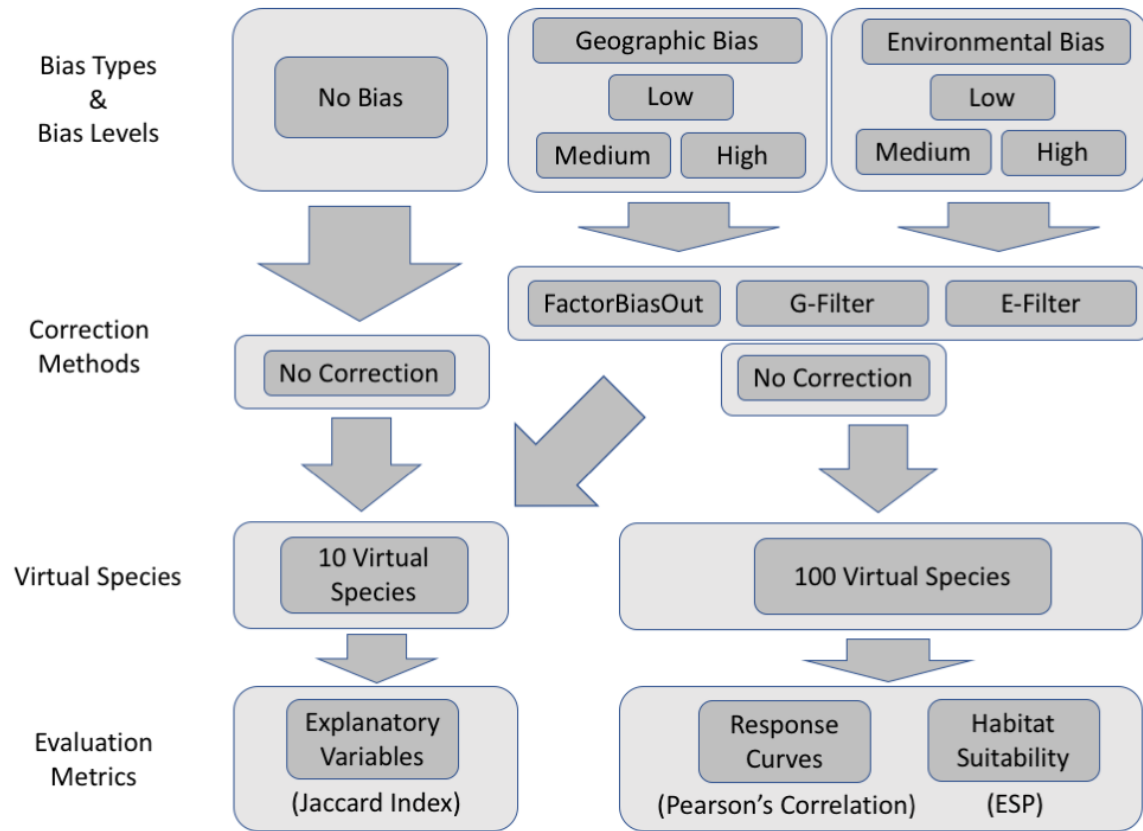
Bias Types & Bias Levels

No Bias

Geographic Bias
Low
Medium
High

Environmental Bias
Low
Medium
High

Correction Methods

FactorBiasOut
G-Filter
E-Filter

No Correction

No Correction

Virtual Species

10 Virtual Species

100 Virtual Species

Evaluation Metrics

Explanatory Variables
(Jaccard Index)

Response Curves
(Pearson's Correlation)

Habitat Suitability
(ESP)